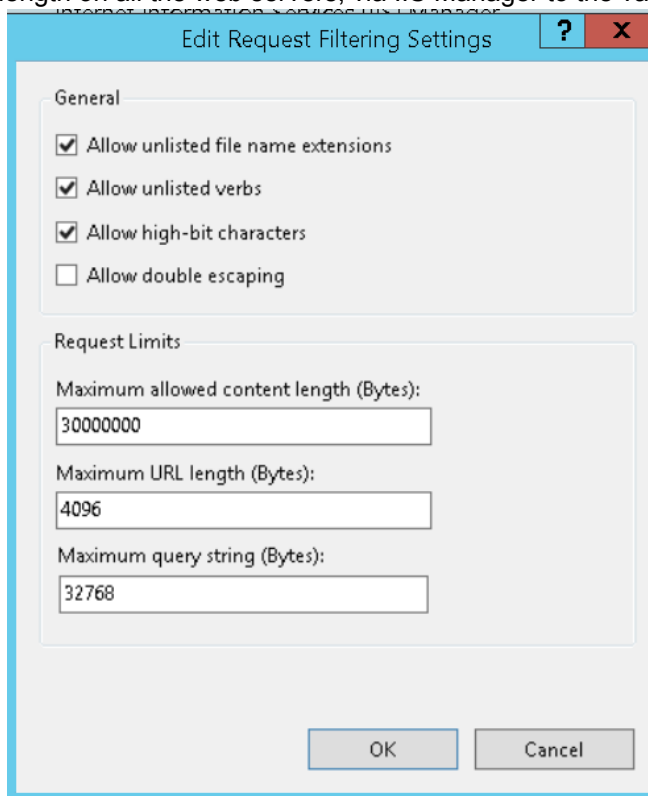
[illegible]

Edit Request Filtering Settings

?

X

General

Allow unlisted file name extensions

Allow unlisted verbs

Allow high-bit characters

Allow double escaping

Request Limits

Maximum allowed content length (Bytes):

30000000

Maximum URL length (Bytes):

4096

Maximum query string (Bytes):

32768

OK

Cancel